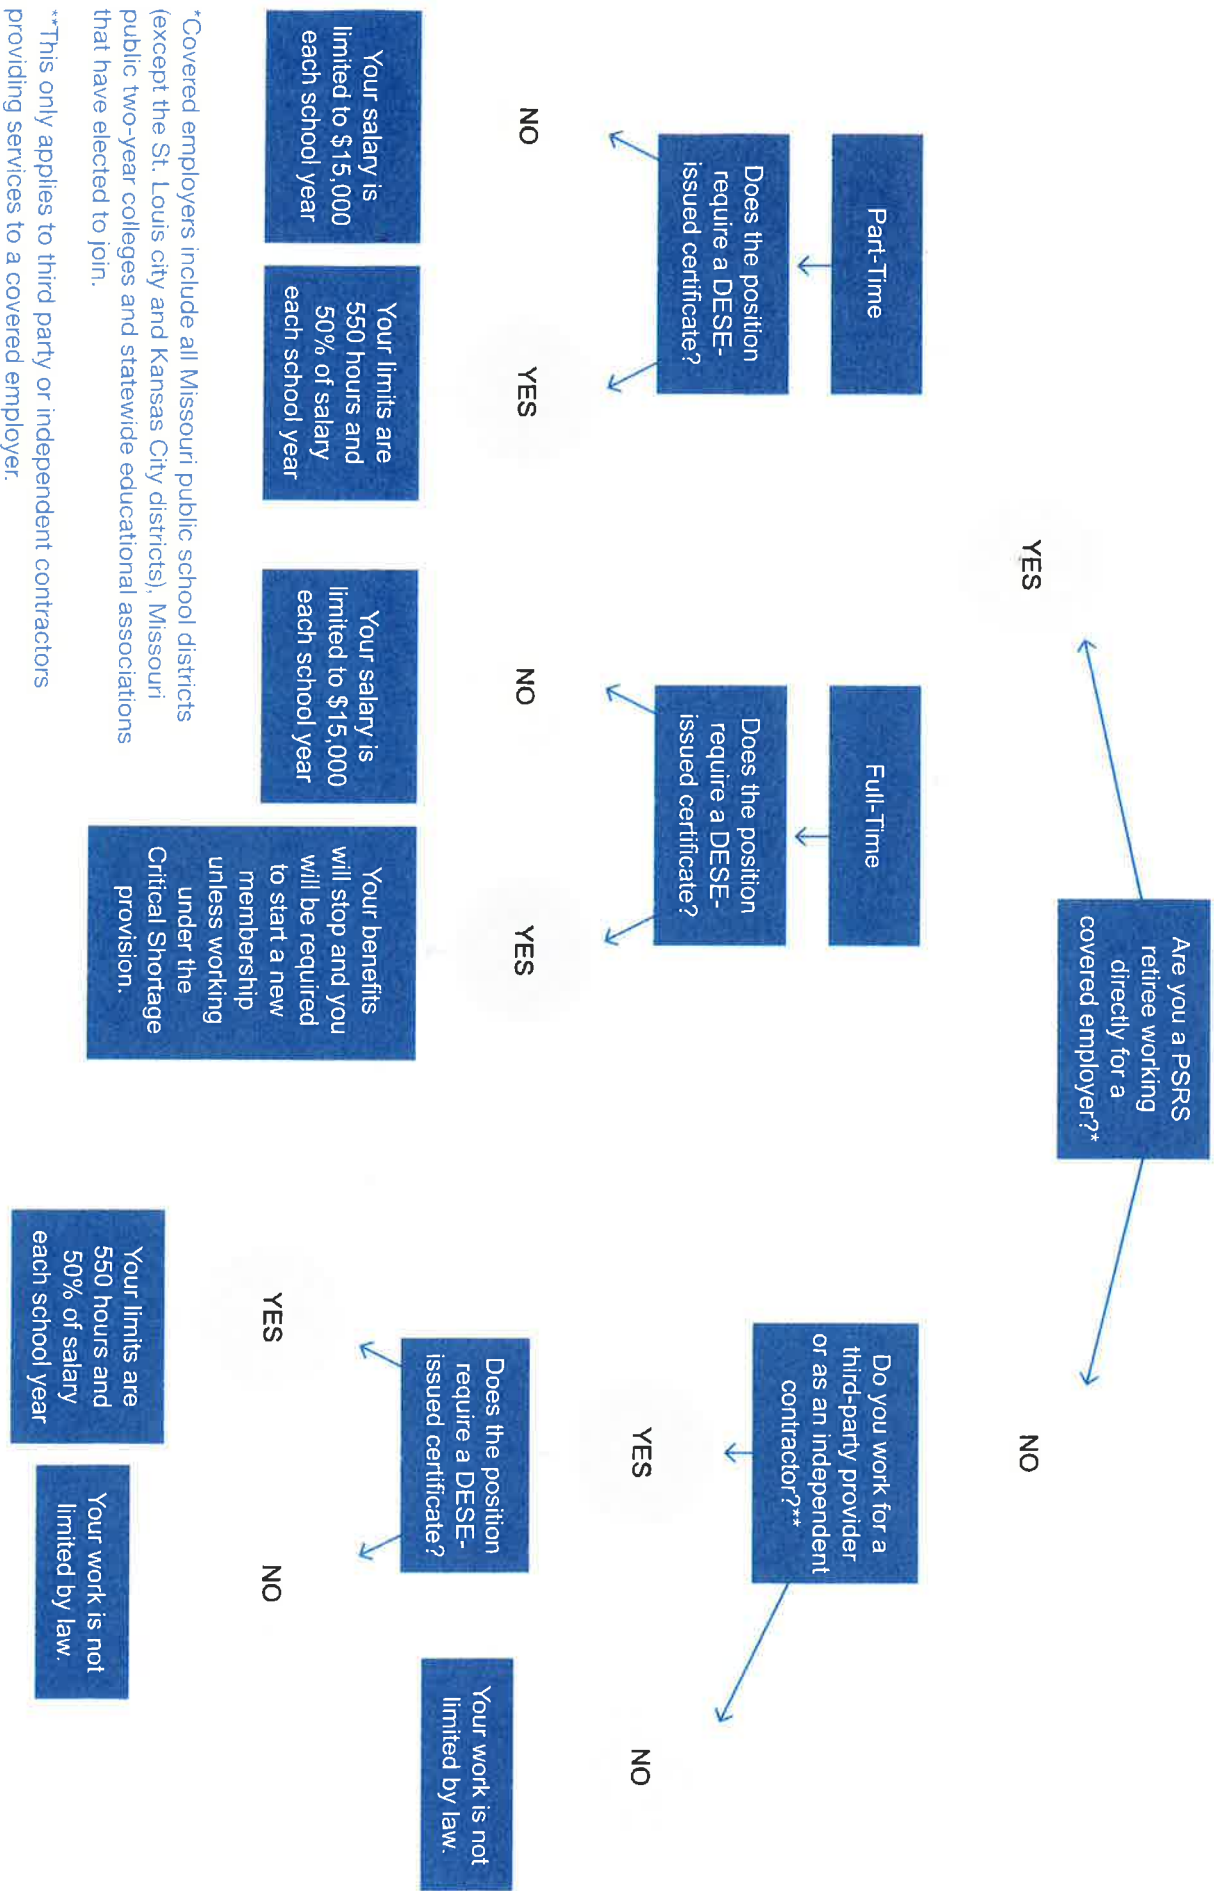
Are you a PSRS retiree working directly for a covered employer?*

YES

NO

Part-Time

Does the position require a DESE-issued certificate?

NO

YES

Your salary is limited to $15,000 each school year

Your limits are 550 hours and 50% of salary each school year

Full-Time

Does the position require a DESE-issued certificate?

NO

YES

Your salary is limited to $15,000 each school year

Your benefits will stop and you will be required to start a new membership unless working under the Critical Shortage provision.

Do you work for a third-party provider or as an independent contractor?**

YES

NO

Your work is not limited by law.

Does the position require a DESE-issued certificate?

YES

NO

Your limits are 550 hours and 50% of salary each school year

Your work is not limited by law.

*Covered employers include all Missouri public school districts (except the St. Louis city and Kansas City districts), Missouri public two-year colleges and statewide educational associations that have elected to join.

**This only applies to third party or independent contractors providing services to a covered employer.